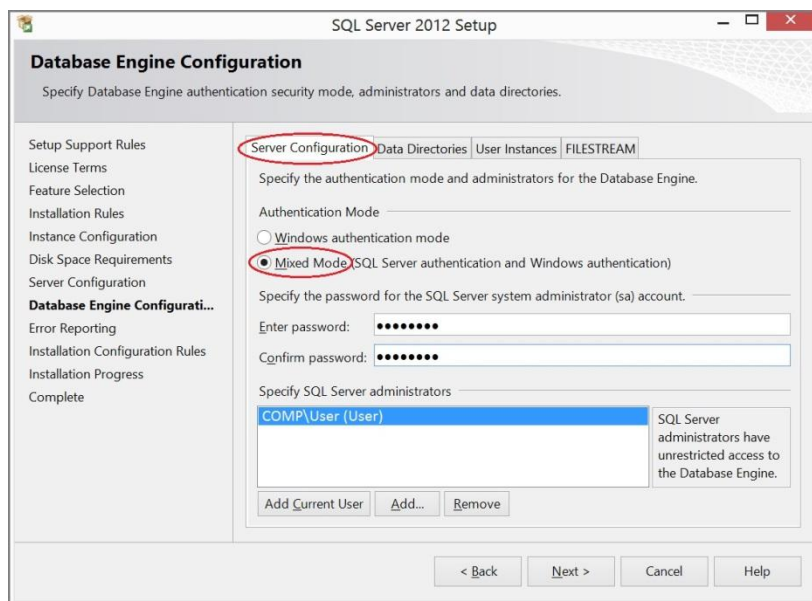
SQL Server 2012 Setup

Database Engine Configuration

Specify Database Engine authentication security mode, administrators and data directories.

Setup Support Rules
License Terms
Feature Selection
Installation Rules
Instance Configuration
Disk Space Requirements
Server Configuration
Database Engine Configurati...
Error Reporting
Installation Configuration Rules
Installation Progress
Complete

Server Configuration | Data Directories | User Instances | FILESTREAM

Specify the authentication mode and administrators for the Database Engine.

Authentication Mode

Windows authentication mode

Mixed Mode (SQL Server authentication and Windows authentication)

Specify the password for the SQL Server system administrator (sa) account.

Enter password: ••••••••

Confirm password: ••••••••

Specify SQL Server administrators

COMP\User (User)

SQL Server administrators have unrestricted access to the Database Engine.

Add Current User | Add... | Remove

< Back | Next > | Cancel | Help